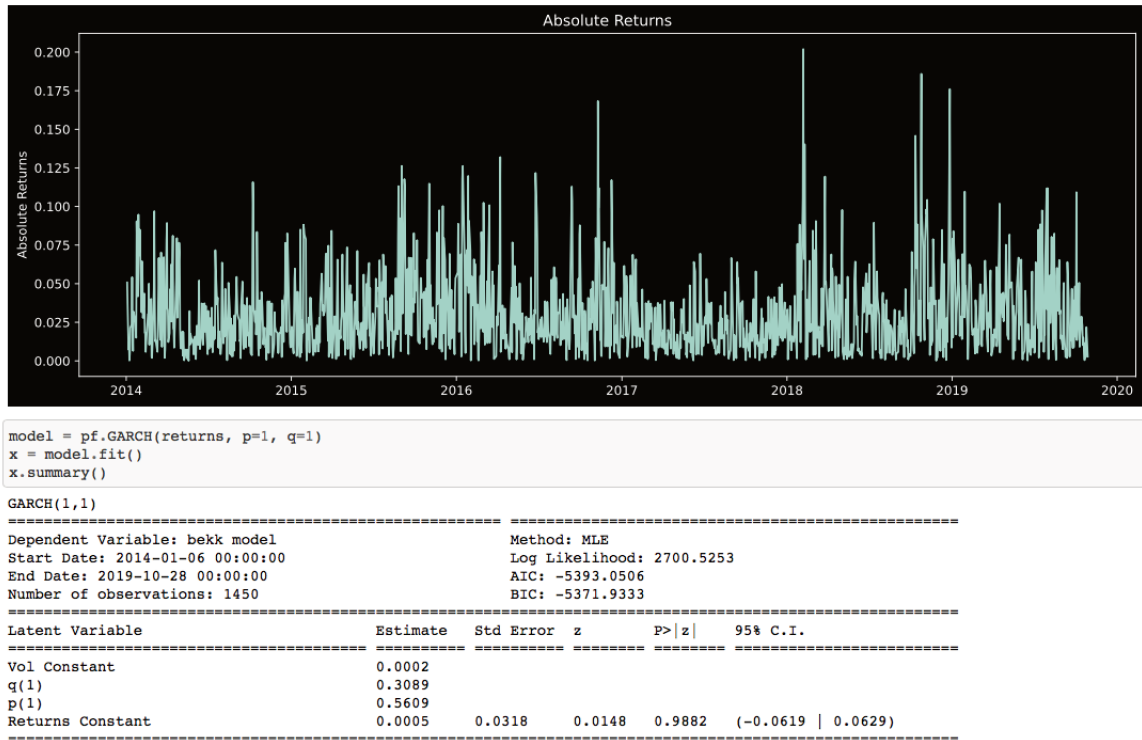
Absolute Returns

Absolute Returns

0.200
0.175
0.150
0.125
0.100
0.075
0.050
0.025
0.000

2014 2015 2016 2017 2018 2019 2020

model = pf.GARCH(returns, p=1, q=1)
x = model.fit()
x.summary()

GARCH(1,1)
==================================================== ==================================================
Dependent Variable: bekk model Method: MLE
Start Date: 2014-01-06 00:00:00 Log Likelihood: 2700.5253
End Date: 2019-10-28 00:00:00 AIC: -5393.0506
Number of observations: 1450 BIC: -5371.9333
==========================================================================================================

| Latent Variable | Estimate | Std Error | z | P>\|z\| | 95% C.I. |
|---|---|---|---|---|---|
| Vol Constant | 0.0002 | | | | |
| q(1) | 0.3089 | | | | |
| p(1) | 0.5609 | | | | |
| Returns Constant | 0.0005 | 0.0318 | 0.0148 | 0.9882 | (-0.0619 \| 0.0629) |

==========================================================================================================